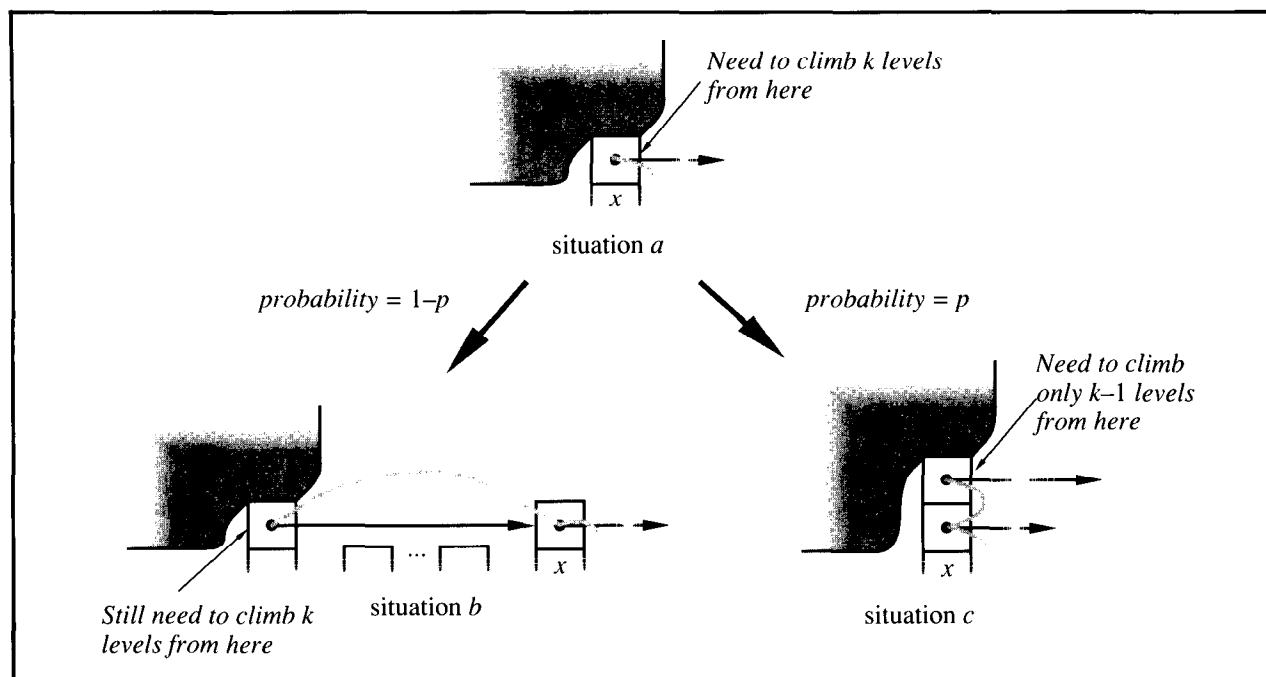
Need to climb k levels from here

$x$

situation $a$

probability = $1-p$

probability = $p$

Need to climb only $k-1$ levels from here

...

$x$

$x$

Still need to climb k levels from here

situation $b$

situation $c$